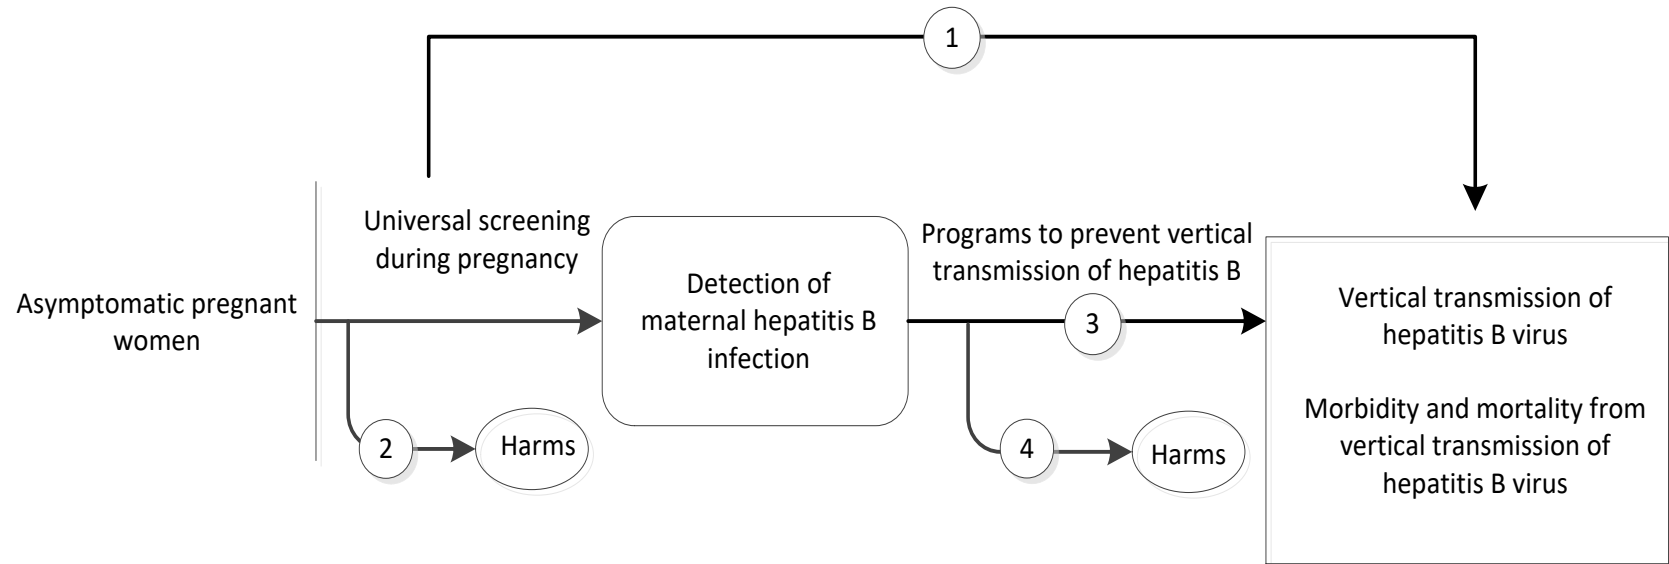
1

Asymptomatic pregnant women

Universal screening during pregnancy

2

Harms

Detection of maternal hepatitis B infection

Programs to prevent vertical transmission of hepatitis B

3

4

Harms

Vertical transmission of hepatitis B virus

Morbidity and mortality from vertical transmission of hepatitis B virus